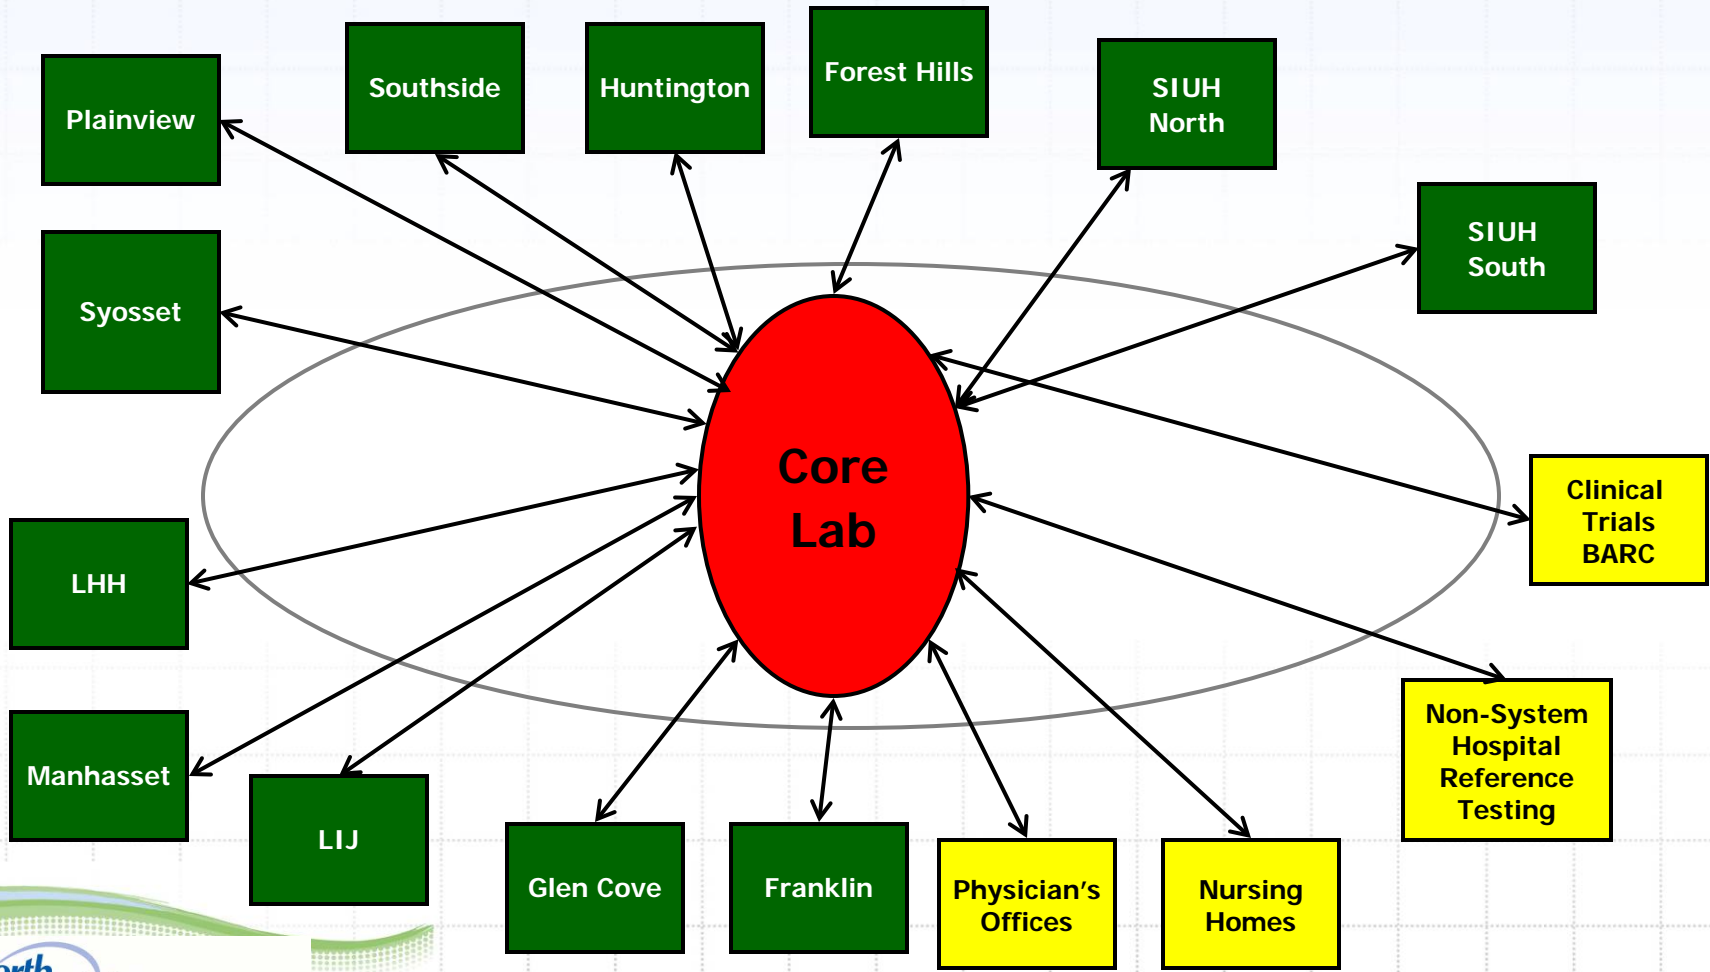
Plainview

Southside

Huntington

Forest Hills

SIUH North

SIUH South

Syosset

Core Lab

Clinical Trials BARC

LHH

Non-System Hospital Reference Testing

Manhasset

LIJ

Glen Cove

Franklin

Physician's Offices

Nursing Homes

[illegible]rth